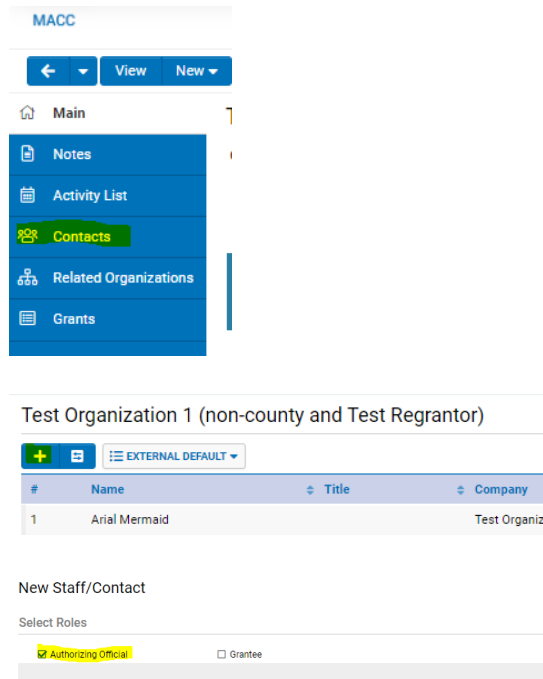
MACC

View New

Main

Notes

Activity List

Contacts

Related Organizations

Grants

Test Organization 1 (non-county and Test Regrantor)

+

EXTERNAL DEFAULT

| # | Name | Title | Company |
|---|---|---|---|
| 1 | Arial Mermaid | | Test Organiz |

New Staff/Contact

Select Roles

☑ Authorizing Official ☐ Grantee